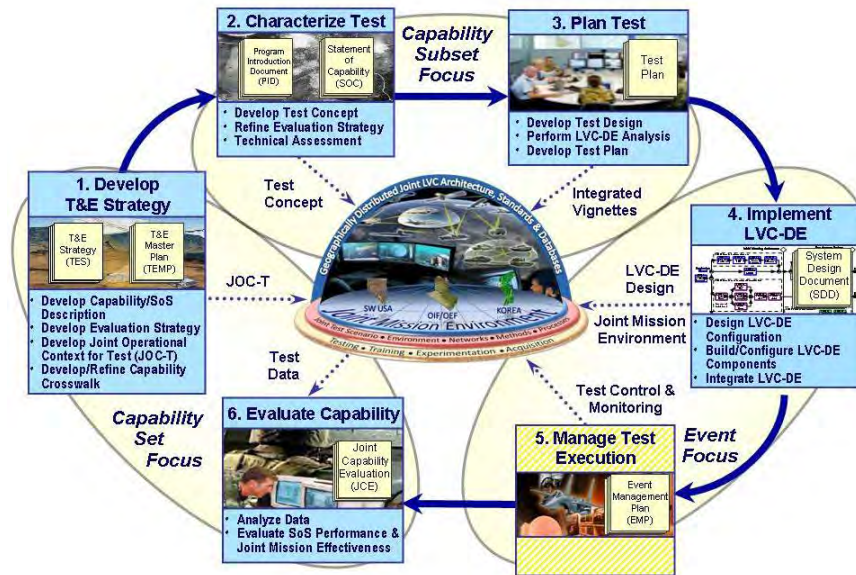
2. Characterize Test

Program Introduction Document (PID)

Statement of Capability (SOC)

• Develop Test Concept
• Refine Evaluation Strategy
• Technical Assessment

Capability Subset Focus

3. Plan Test

Test Plan

• Develop Test Design
• Perform LVC-DE Analysis
• Develop Test Plan

1. Develop T&E Strategy

T&E Strategy (TES)

T&E Master Plan (TEMP)

• Develop Capability/SoS Description
• Develop Evaluation Strategy
• Develop Joint Operational Context for Test (JOC-T)
• Develop/Refine Capability Crosswalk

Test Concept

Integrated Vignettes

Geographically Distributed Joint LVC Architecture, Standards & Databases

SW USA

OIF/OEF

KOREA

Joint Mission Environment

Joint Test Scenario • Environment • Networks • Methods • Processes

Testing • Training • Experimentation • Acquisition

JOC-T

LVC-DE Design

Joint Mission Environment

4. Implement LVC-DE

System Design Document (SDD)

• Design LVC-DE Configuration
• Build/Configure LVC-DE Components
• Integrate LVC-DE

Test Data

Test Control & Monitoring

Capability Set Focus

6. Evaluate Capability

Joint Capability Evaluation (JCE)

• Analyze Data
• Evaluate SoS Performance & Joint Mission Effectiveness

5. Manage Test Execution

Event Management Plan (EMP)

Event Focus